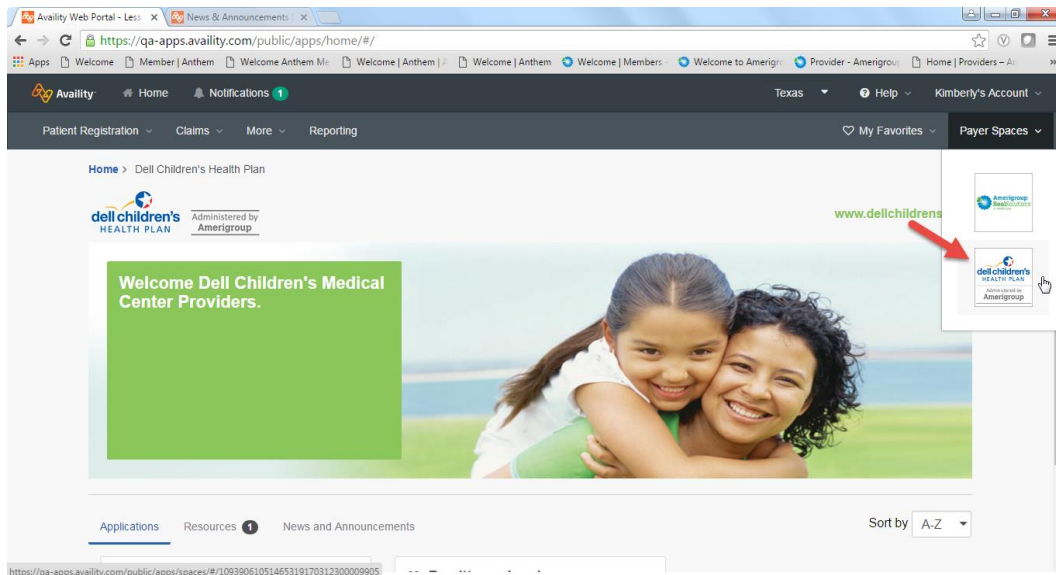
Availity Web Portal - Less ×  News & Announcements ×

https://qa-apps.availity.com/public/apps/home/#/

Apps  Welcome  Member | Anthem  Welcome Anthem Me  Welcome | Anthem | A  Welcome | Anthem  Welcome | Members  Welcome to Amerigro  Provider - Amerigrou  Home | Providers – A

Availity  Home  Notifications 1  Texas  Help  Kimberly's Account

Patient Registration  Claims  More  Reporting  My Favorites  Payer Spaces

Home > Dell Children's Health Plan

dell children's HEALTH PLAN  Administered by Amerigroup

www.dellchildrens

Amerigroup RealSolutions

dell children's HEALTH PLAN Administered by Amerigroup

Welcome Dell Children's Medical Center Providers.

Applications  Resources 1  News and Announcements

Sort by  A-Z

https://qa-apps.availity.com/public/apps/spaces/#/10939061051465319170312300009905